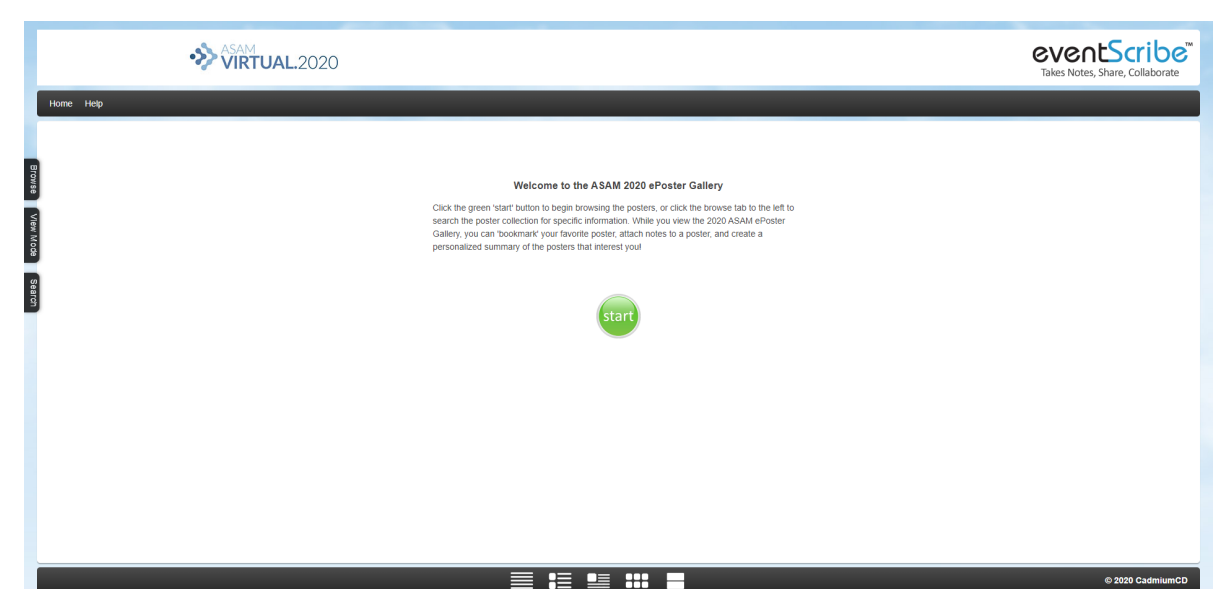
ASAM VIRTUAL.2020

eventScribe™
Takes Notes, Share, Collaborate

Home Help

Browse
View Mode
Search

Welcome to the ASAM 2020 ePoster Gallery

Click the green 'start' button to begin browsing the posters, or click the browse tab to the left to search the poster collection for specific information. While you view the 2020 ASAM ePoster Gallery, you can 'bookmark' your favorite poster, attach notes to a poster, and create a personalized summary of the posters that interest you!

start

© 2020 CadmiumCD